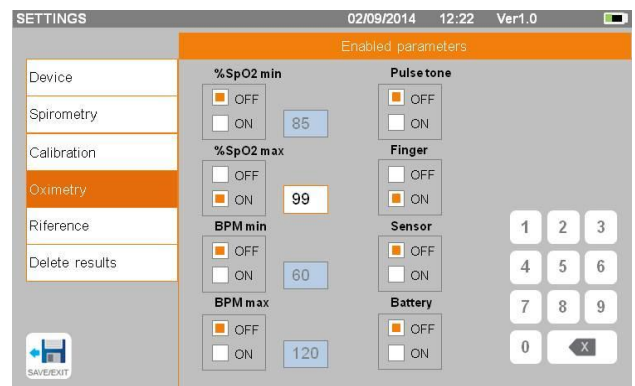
SETTINGS 02/09/2014 12:22 Ver1.0

Enabled parameters

Device
Spirometry
Calibration
Oximetry
Riference
Delete results

%SpO2 min
OFF
ON
85

%SpO2 max
OFF
ON
99

BPM min
OFF
ON
60

BPM max
OFF
ON
120

Pulsetone
OFF
ON

Finger
OFF
ON

Sensor
OFF
ON

Battery
OFF
ON

1 2 3
4 5 6
7 8 9
0 X

SAVE/EXIT